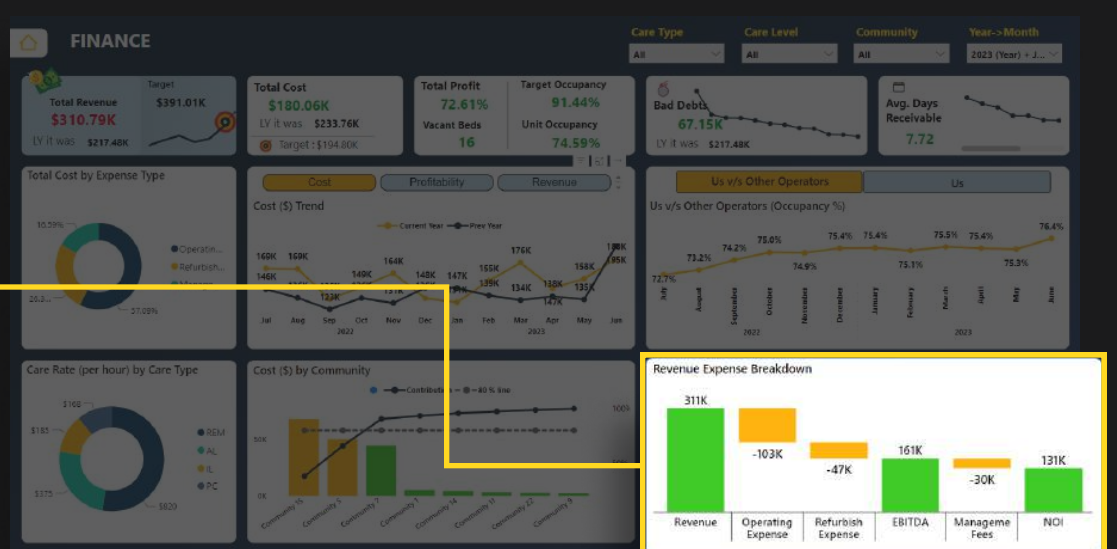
FINANCE

Care Type
All

Care Level
All

Community
All

Year->Month
2023 (Year) + J...

Total Revenue
$310.79K
LY it was $217.48K

Target
$391.01K

Total Cost
$180.06K
LY it was $233.76K
Target : $194.80K

Total Profit
72.61%

Vacant Beds
16

Target Occupancy
91.44%

Unit Occupancy
74.59%

Bad Debts
67.15K
LY it was $217.48K

Avg. Days Receivable
7.72

Total Cost by Expense Type

10.59%
20.3...
57.69%

Operatin...
Refurbish...

Cost
Profitability
Revenue

Cost ($) Trend

Current Year
Prev Year

160K 169K 146K 133K 140K 164K 148K 147K 165K 176K 139K 134K 138K 158K 188K 185K

Jul Aug Sep Oct Nov Dec Jan Feb Mar Apr May Jun
2022 2023

Us v/s Other Operators
Us

Us v/s Other Operators (Occupancy %)

72.7% 73.2% 74.2% 75.0% 74.9% 75.4% 75.4% 75.1% 75.5% 75.4% 75.3% 76.4%

July August September October November December January February March April May June
2022 2023

Care Rate (per hour) by Care Type

$168
$185
$375
$920

REM
AL
IL
PC

Cost ($) by Community

Contribution
80 % line

100%
50K
0K

Community 15 Community 5 Community 7 Community 14 Community 11 Community 12 Community 8

Revenue Expense Breakdown

311K
-103K
-47K
161K
-30K
131K

Revenue
Operating Expense
Refurbish Expense
EBITDA
Manageme Fees
NOI